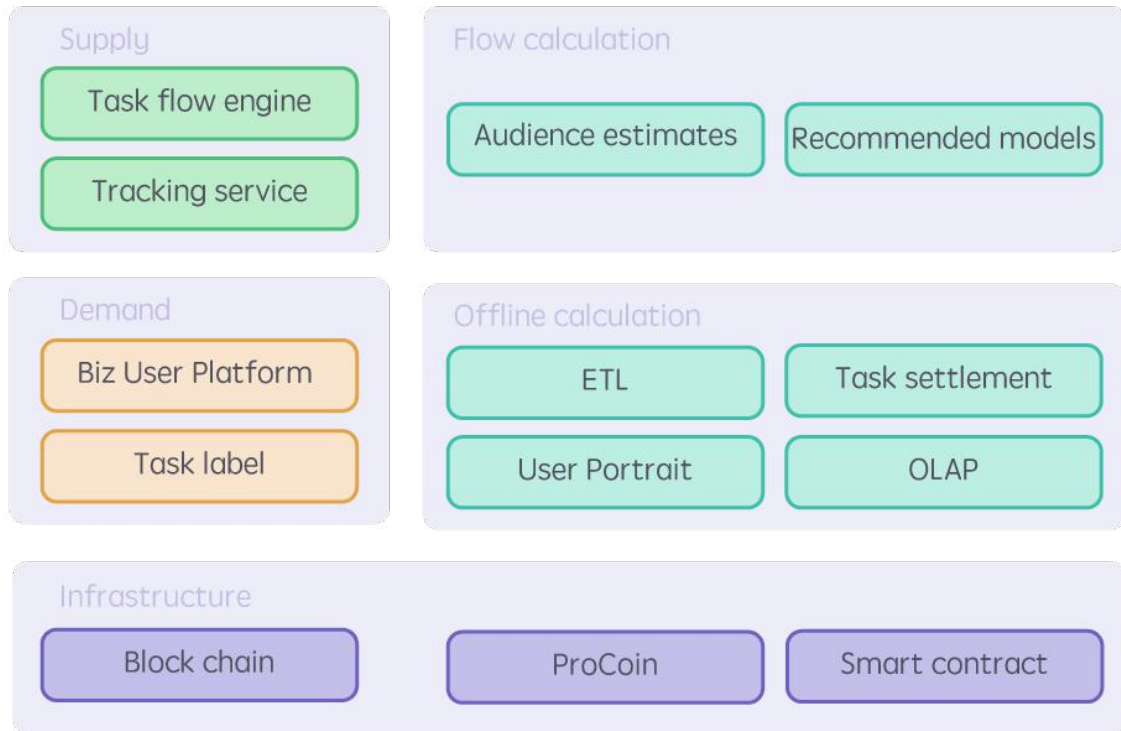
Supply

Task flow engine

Tracking service

Flow calculation

Audience estimates

Recommended models

Demand

Biz User Platform

Task label

Offline calculation

ETL

Task settlement

User Portrait

OLAP

Infrastructure

Block chain

ProCoin

Smart contract